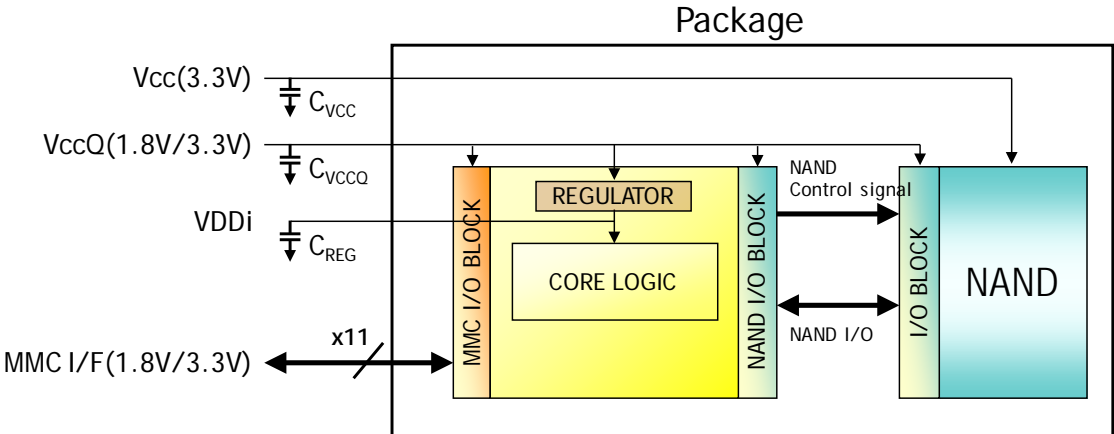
Package

Vcc(3.3V)

$C_{VCC}$

VccQ(1.8V/3.3V)

$C_{VCCQ}$

VDDi

$C_{REG}$

MMC I/F(1.8V/3.3V)

x11

MMC I/O BLOCK

REGULATOR

CORE LOGIC

NAND I/O BLOCK

NAND Control signal

NAND I/O

I/O BLOCK

NAND